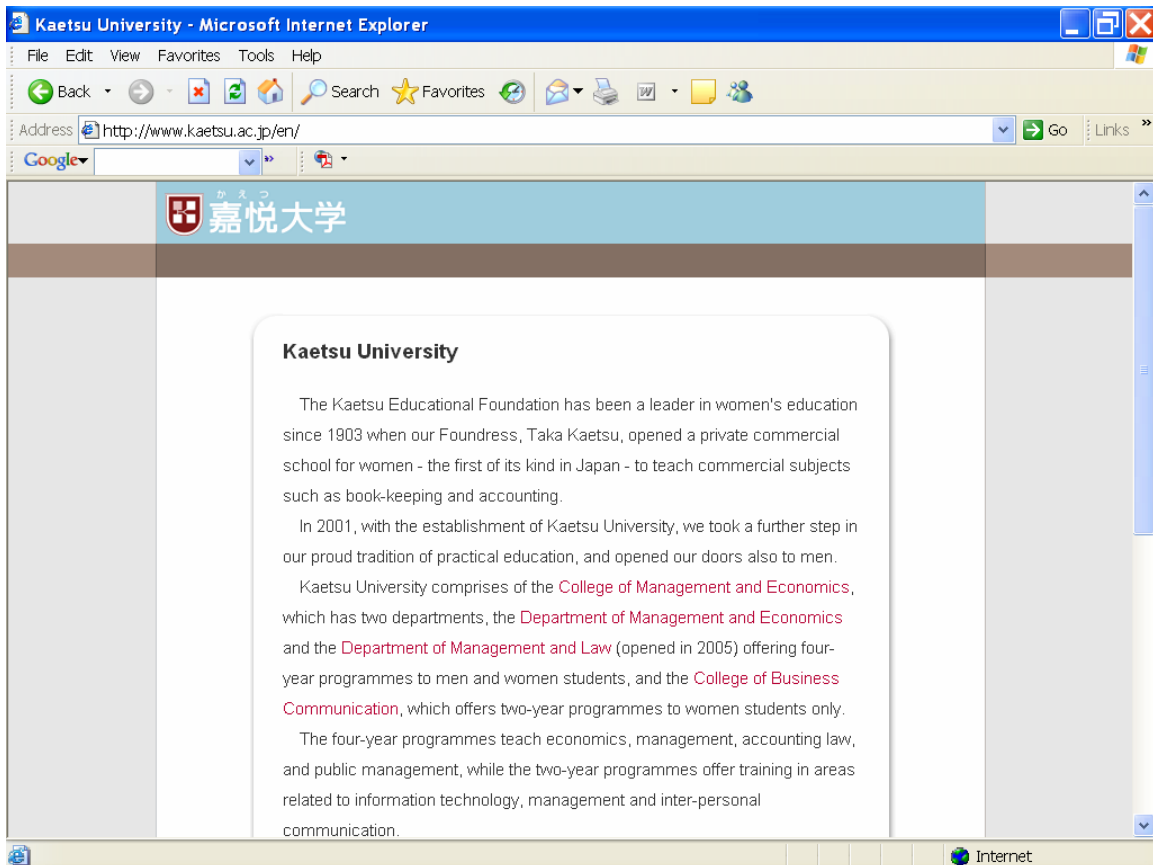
Kaetsu University - Microsoft Internet Explorer

File Edit View Favorites Tools Help

Back Search Favorites

Address http://www.kaetsu.ac.jp/en/ Go Links

Google

かえつ
嘉悦大学

Kaetsu University

The Kaetsu Educational Foundation has been a leader in women's education since 1903 when our Foundress, Taka Kaetsu, opened a private commercial school for women - the first of its kind in Japan - to teach commercial subjects such as book-keeping and accounting.

In 2001, with the establishment of Kaetsu University, we took a further step in our proud tradition of practical education, and opened our doors also to men.

Kaetsu University comprises of the College of Management and Economics, which has two departments, the Department of Management and Economics and the Department of Management and Law (opened in 2005) offering four-year programmes to men and women students, and the College of Business Communication, which offers two-year programmes to women students only.

The four-year programmes teach economics, management, accounting law, and public management, while the two-year programmes offer training in areas related to information technology, management and inter-personal communication.

Internet